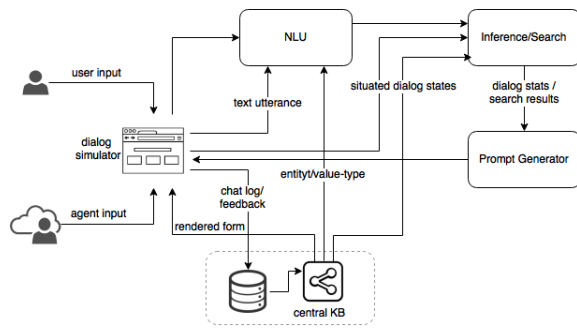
NLU

Inference/Search

user input

text utterance

situated dialog states

dialog stats / search results

dialog simulator

Prompt Generator

entityt/value-type

chat log/ feedback

agent input

rendered form

central KB